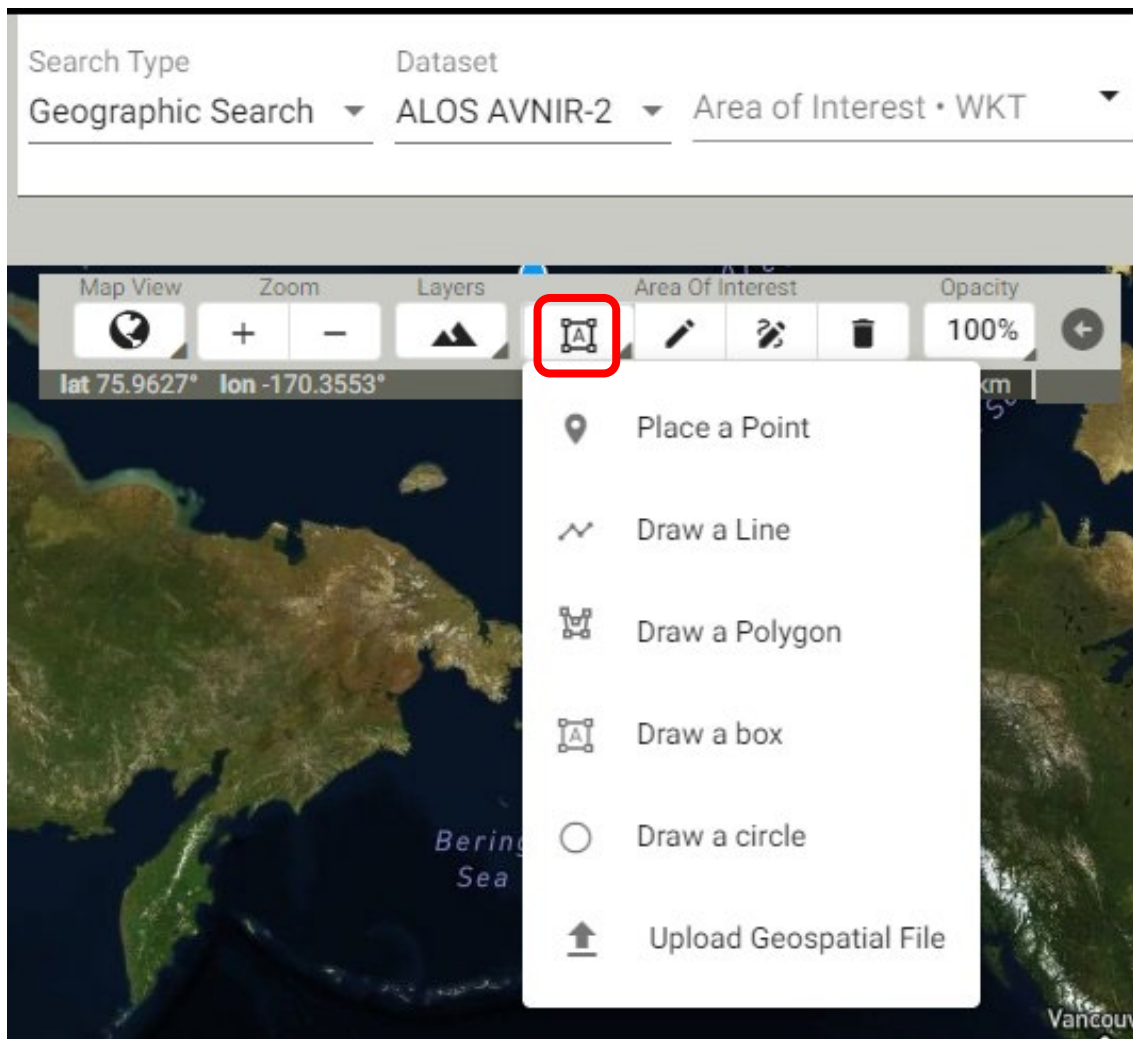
Search Type
Geographic Search

Dataset
ALOS AVNIR-2

Area of Interest • WKT

Map View
Zoom
+ −
Layers
Area Of Interest
Opacity
100%

lat 75.9627° lon -170.3553°

km

Place a Point
Draw a Line
Draw a Polygon
Draw a box
Draw a circle
Upload Geospatial File

Bering Sea

Vancouv